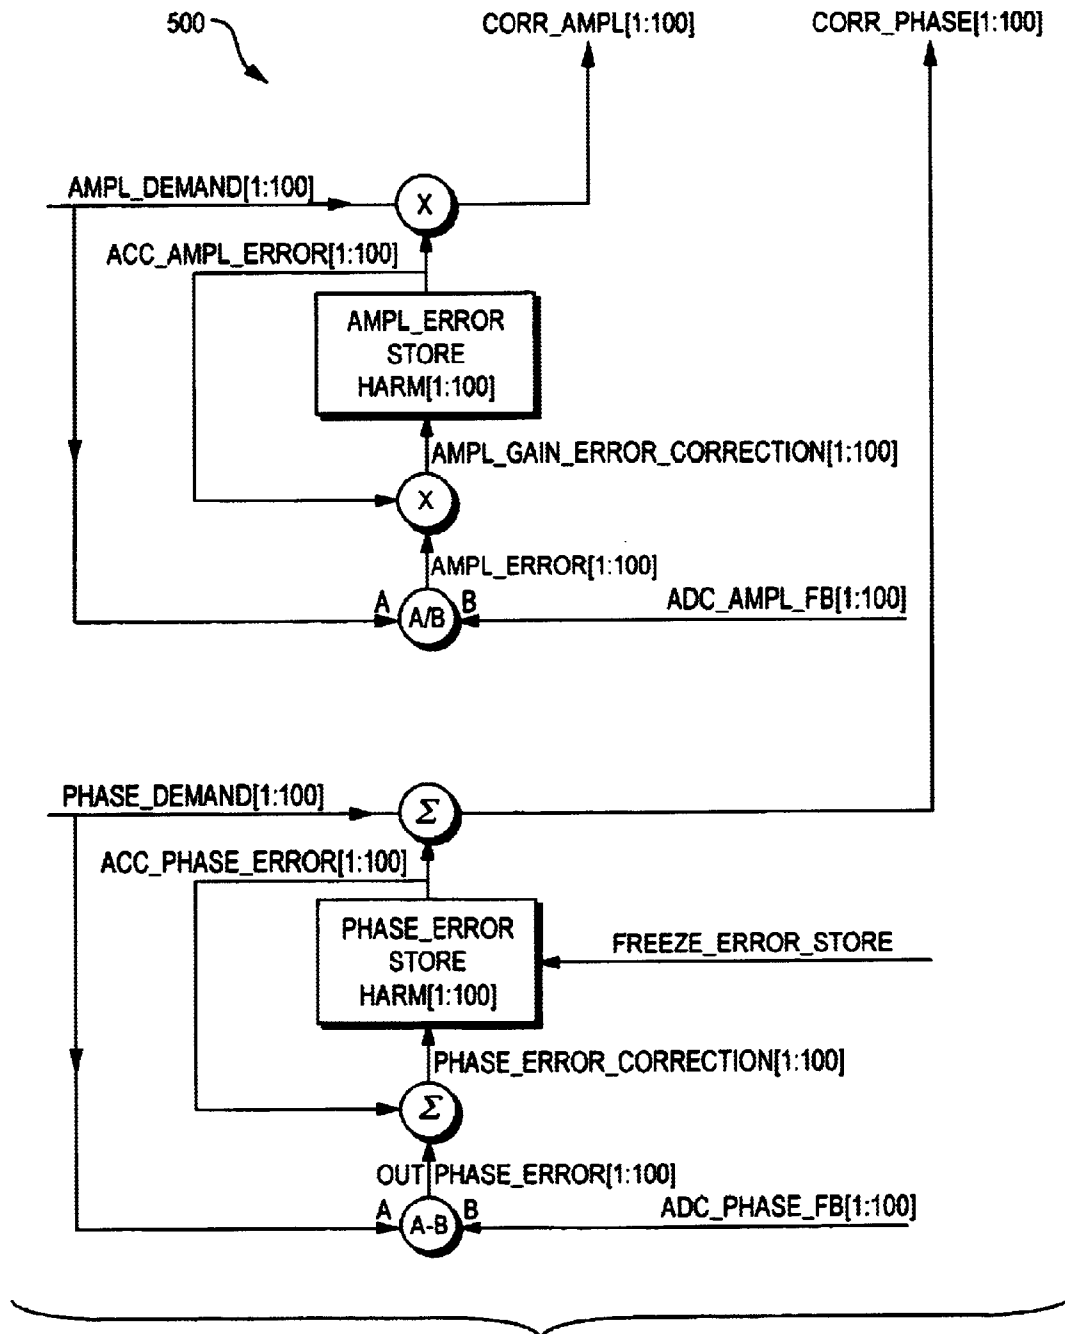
500

CORR_AMPL[1:100]

CORR_PHASE[1:100]

AMPL_DEMAND[1:100]

X

ACC_AMPL_ERROR[1:100]

AMPL_ERROR STORE HARM[1:100]

AMPL_GAIN_ERROR_CORRECTION[1:100]

X

AMPL_ERROR[1:100]

A

A/B

B

ADC_AMPL_FB[1:100]

PHASE_DEMAND[1:100]

$\Sigma$

ACC_PHASE_ERROR[1:100]

PHASE_ERROR STORE HARM[1:100]

FREEZE_ERROR_STORE

PHASE_ERROR_CORRECTION[1:100]

$\Sigma$

OUT

PHASE_ERROR[1:100]

A

A-B

B

ADC_PHASE_FB[1:100]